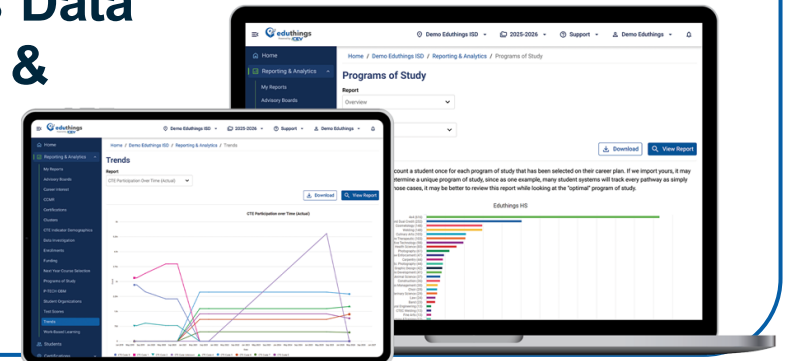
Data
&

eduthings
Demo Eduthings ISD
2025-2026
Support
Demo Eduthings
Home
Reporting & Analytics
My Reports
Advisory Boards
Home / Demo Eduthings ISD / Reporting & Analytics / Programs of Study
Programs of Study
Report
Overview
Download
View Report
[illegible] count a student once for each program of study that has been selected on their career plan. If we import yours, it may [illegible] termine a unique program of study, since as one example, many student systems will track every pathway as simply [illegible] hose cases, it may be better to review this report while looking at the "optimal" program of study.
Eduthings HS

eduthings
Demo Eduthings ISD
2025-2026
Support
Demo Eduthings
Home
Reporting & Analytics
My Reports
Advisory Boards
Career Interest
CCMR
Certifications
Clusters
CTE Indicator Demographics
Data Investigation
Enrollments
Funding
Next Year Course Selection
Programs of Study
P-TECH KBM
Student Organizations
Test Scores
Trends
Work Based Learning
Students
Home / Demo Eduthings ISD / Reporting & Analytics / Trends
Trends
Report
CTE Participation Over Time (Actual)
Download
View Report
CTE Participation over Time (Actual)